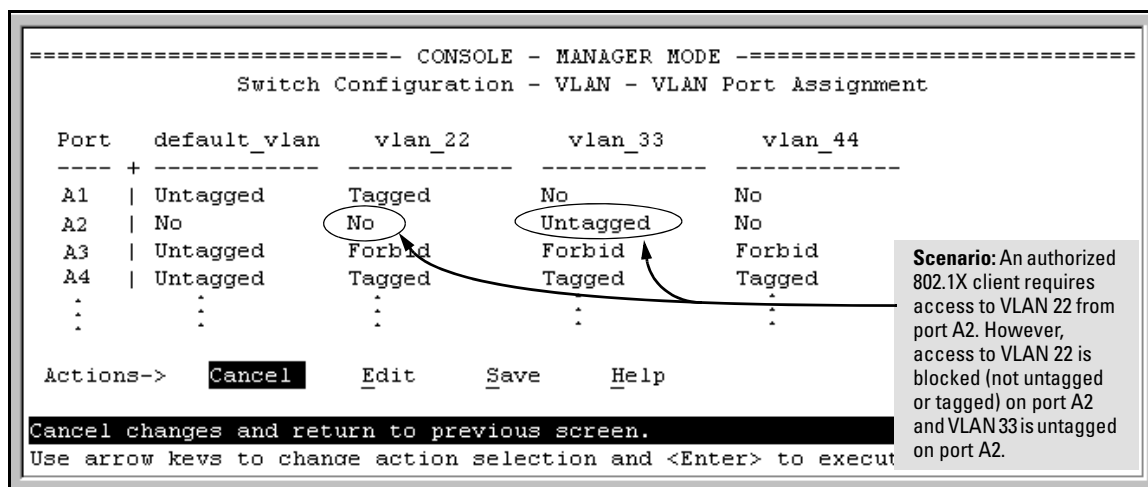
=========================- CONSOLE - MANAGER MODE -============================
Switch Configuration - VLAN - VLAN Port Assignment

| Port | default_vlan | vlan_22 | vlan_33 | vlan_44 |
|---|---|---|---|---|
| A1 | Untagged | Tagged | No | No |
| A2 | No | No | Untagged | No |
| A3 | Untagged | Forbid | Forbid | Forbid |
| A4 | Untagged | Tagged | Tagged | Tagged |

Actions-> Cancel Edit Save Help

Cancel changes and return to previous screen.
Use arrow keys to change action selection and <Enter> to execut

**Scenario:** An authorized 802.1X client requires access to VLAN 22 from port A2. However, access to VLAN 22 is blocked (not untagged or tagged) on port A2 and VLAN 33 is untagged on port A2.